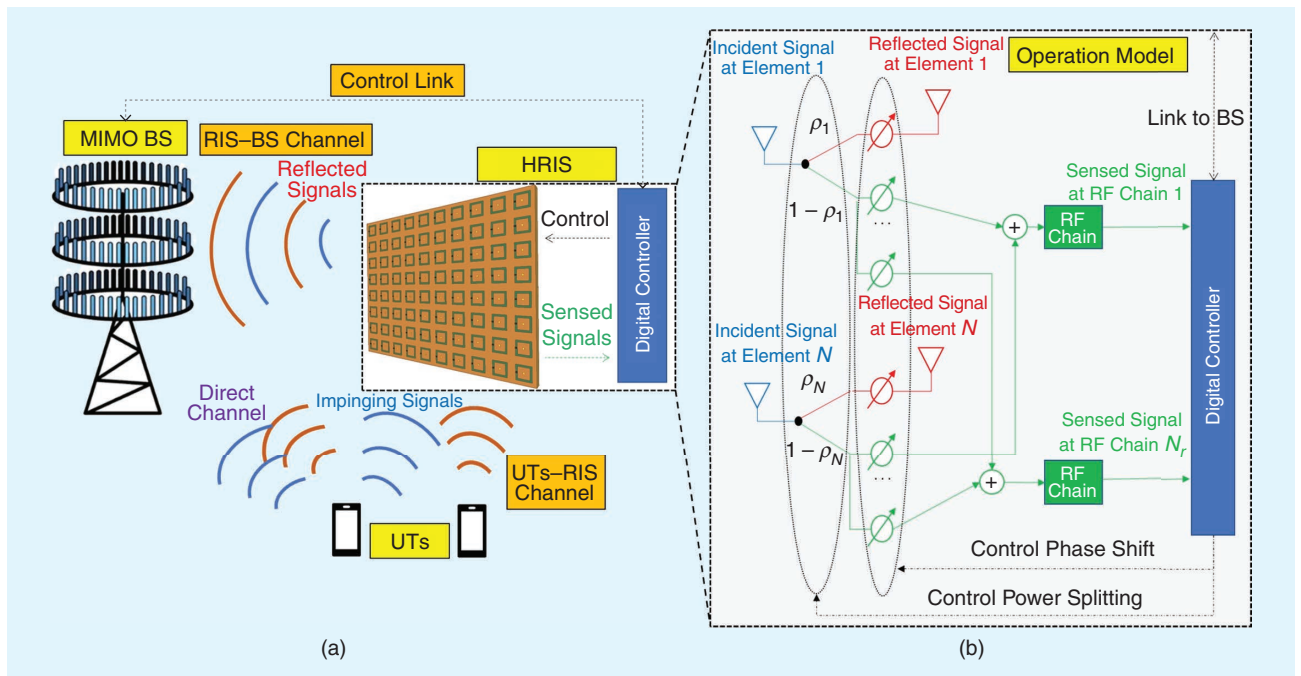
Control Link

MIMO BS

RIS–BS Channel

Reflected Signals

HRIS

Control

Sensed Signals

Digital Controller

Direct Channel

Impinging Signals

UTs–RIS Channel

UTs

(a)

Incident Signal at Element 1

Reflected Signal at Element 1

Operation Model

Link to BS

$\rho_1$

$1-\rho_1$

Sensed Signal at RF Chain 1

RF Chain

Reflected Signal at Element $N$

Incident Signal at Element $N$

$\rho_N$

$1-\rho_N$

Sensed Signal at RF Chain $N_r$

RF Chain

Digital Controller

Control Phase Shift

Control Power Splitting

(b)